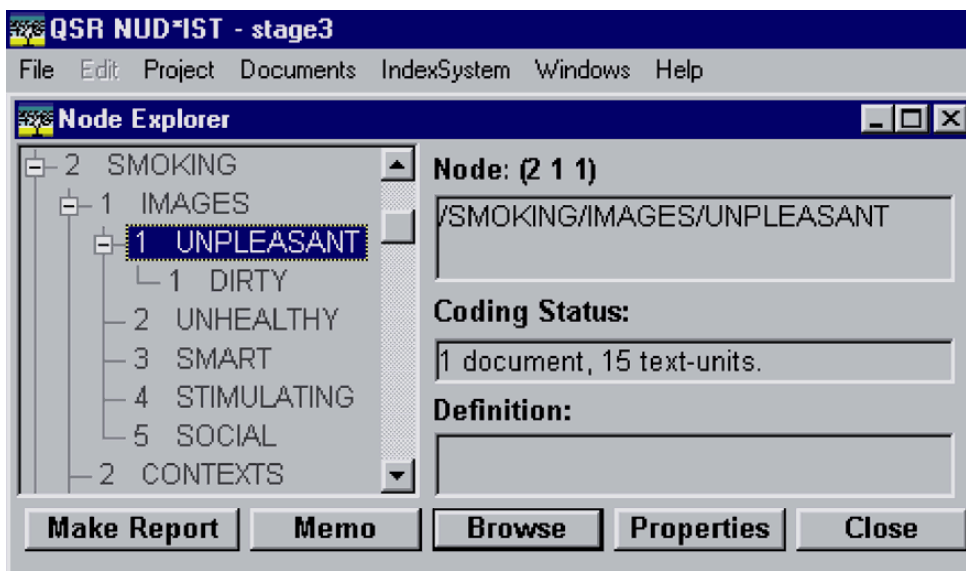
QSR NUD*IST - stage3

File Edit Project Documents IndexSystem Windows Help

Node Explorer

2 SMOKING
1 IMAGES
1 UNPLEASANT
1 DIRTY
2 UNHEALTHY
3 SMART
4 STIMULATING
5 SOCIAL
2 CONTEXTS

Node: (2 1 1)

/SMOKING/IMAGES/UNPLEASANT

Coding Status:

1 document, 15 text-units.

Definition:

Make Report Memo Browse Properties Close